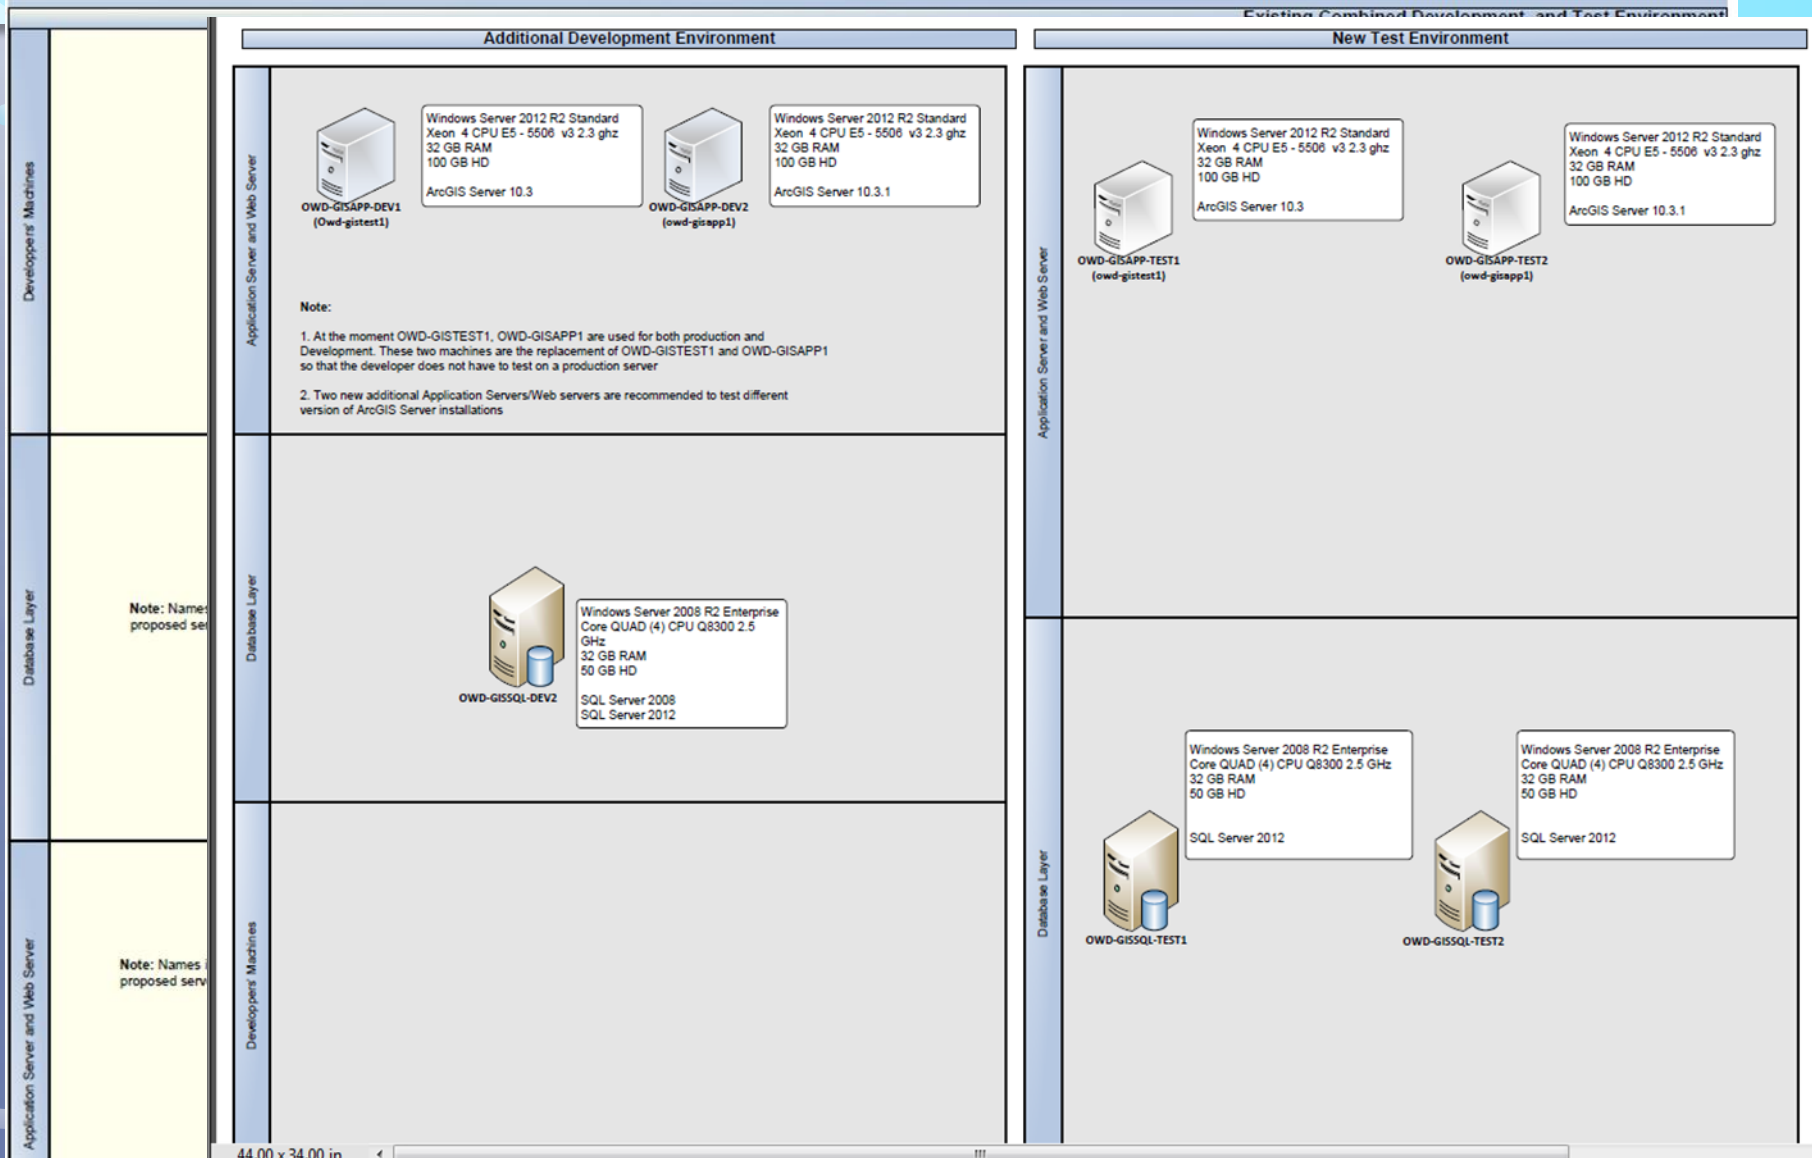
Existing Combined Development and Test Environment

Developers' Machines

Database Layer

Note: Names
proposed se

Application Server and Web Server

Note: Names i
proposed serv

Additional Development Environment

Application Server and Web Server

OWD-GISAPP-DEV1
(Owd-gistest1)

Windows Server 2012 R2 Standard
Xeon 4 CPU E5 - 5506 v3 2.3 ghz
32 GB RAM
100 GB HD

ArcGIS Server 10.3

OWD-GISAPP-DEV2
(owd-gisapp1)

Windows Server 2012 R2 Standard
Xeon 4 CPU E5 - 5506 v3 2.3 ghz
32 GB RAM
100 GB HD

ArcGIS Server 10.3.1

Note:

1. At the moment OWD-GISTEST1, OWD-GISAPP1 are used for both production and Development. These two machines are the replacement of OWD-GISTEST1 and OWD-GISAPP1 so that the developer does not have to test on a production server

2. Two new additional Application Servers/Web servers are recommended to test different version of ArcGIS Server installations

Database Layer

OWD-GISSQL-DEV2

Windows Server 2008 R2 Enterprise
Core QUAD (4) CPU Q8300 2.5 GHz
32 GB RAM
50 GB HD

SQL Server 2008
SQL Server 2012

Developers' Machines

New Test Environment

Application Server and Web Server

OWD-GISAPP-TEST1
(owd-gistest1)

Windows Server 2012 R2 Standard
Xeon 4 CPU E5 - 5506 v3 2.3 ghz
32 GB RAM
100 GB HD

ArcGIS Server 10.3

OWD-GISAPP-TEST2
(owd-gisapp1)

Windows Server 2012 R2 Standard
Xeon 4 CPU E5 - 5506 v3 2.3 ghz
32 GB RAM
100 GB HD

ArcGIS Server 10.3.1

Database Layer

Windows Server 2008 R2 Enterprise
Core QUAD (4) CPU Q8300 2.5 GHz
32 GB RAM
50 GB HD

SQL Server 2012

OWD-GISSQL-TEST1

Windows Server 2008 R2 Enterprise
Core QUAD (4) CPU Q8300 2.5 GHz
32 GB RAM
50 GB HD

SQL Server 2012

OWD-GISSQL-TEST2

44.00 x 34.00 in